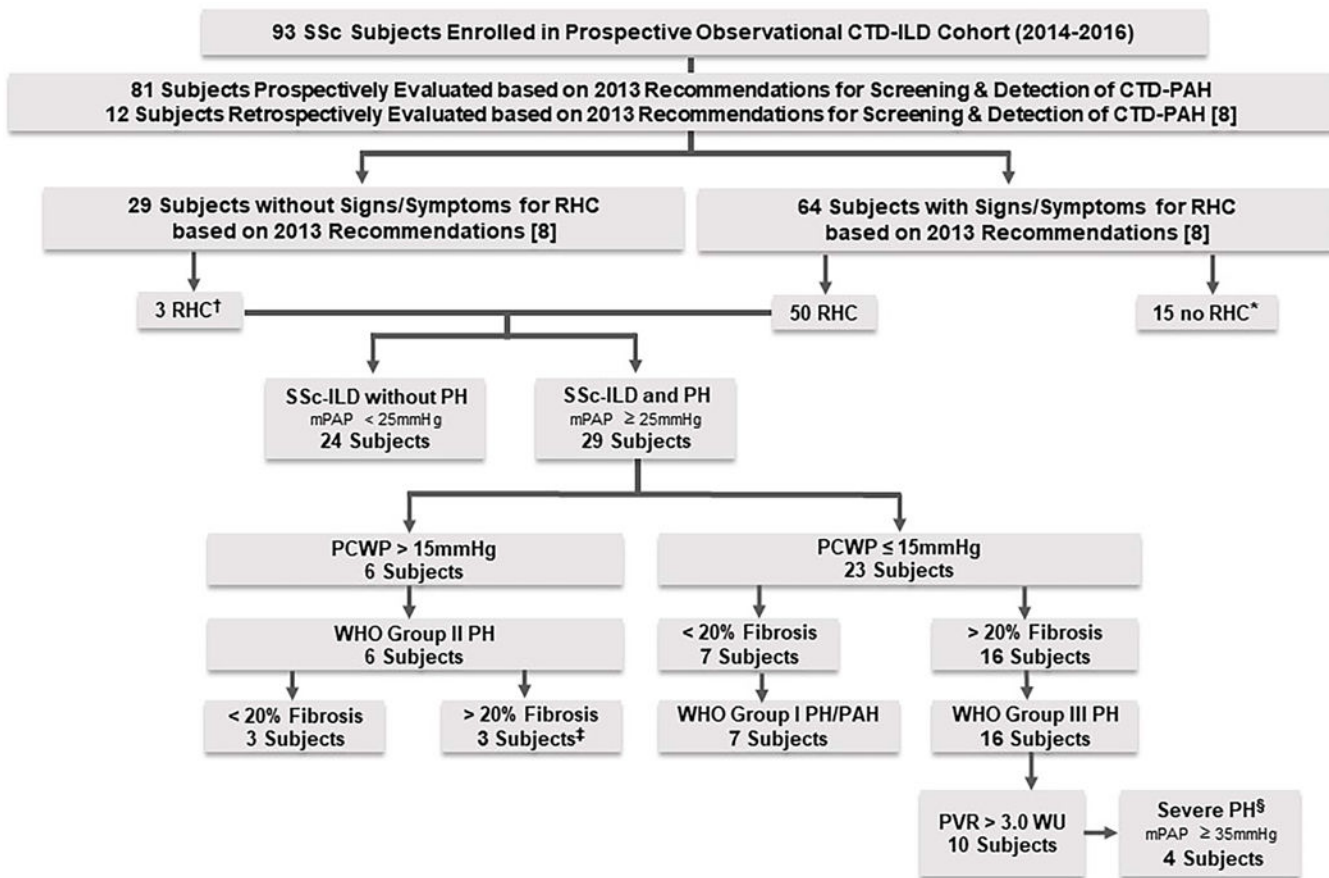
93 SSc Subjects Enrolled in Prospective Observational CTD-ILD Cohort (2014-2016)

81 Subjects Prospectively Evaluated based on 2013 Recommendations for Screening & Detection of CTD-PAH
12 Subjects Retrospectively Evaluated based on 2013 Recommendations for Screening & Detection of CTD-PAH [8]

29 Subjects without Signs/Symptoms for RHC based on 2013 Recommendations [8]

64 Subjects with Signs/Symptoms for RHC based on 2013 Recommendations [8]

3 RHC†

50 RHC

15 no RHC*

SSc-ILD without PH
mPAP $< 25$mmHg
24 Subjects

SSc-ILD and PH
mPAP $\geq 25$mmHg
29 Subjects

PCWP $> 15$mmHg
6 Subjects

PCWP $\leq 15$mmHg
23 Subjects

WHO Group II PH
6 Subjects

$< 20\%$ Fibrosis
7 Subjects

$> 20\%$ Fibrosis
16 Subjects

$< 20\%$ Fibrosis
3 Subjects

$> 20\%$ Fibrosis
3 Subjects‡

WHO Group I PH/PAH
7 Subjects

WHO Group III PH
16 Subjects

PVR $> 3.0$ WU
10 Subjects

Severe PH§
mPAP $\geq 35$mmHg
4 Subjects